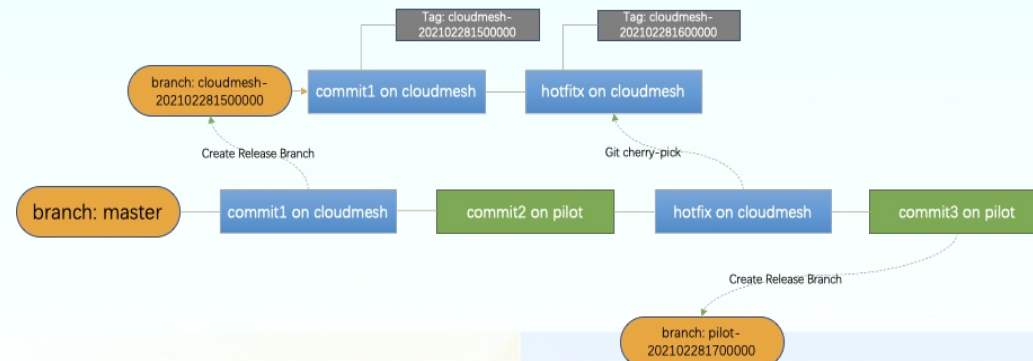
Tag: cloudmesh-202102281500000

Tag: cloudmesh-202102281600000

branch: cloudmesh-202102281500000

commit1 on cloudmesh

hotfitx on cloudmesh

Create Release Branch

Git cherry-pick

branch: master

commit1 on cloudmesh

commit2 on pilot

hotfix on cloudmesh

commit3 on pilot

Create Release Branch

branch: pilot-202102281700000